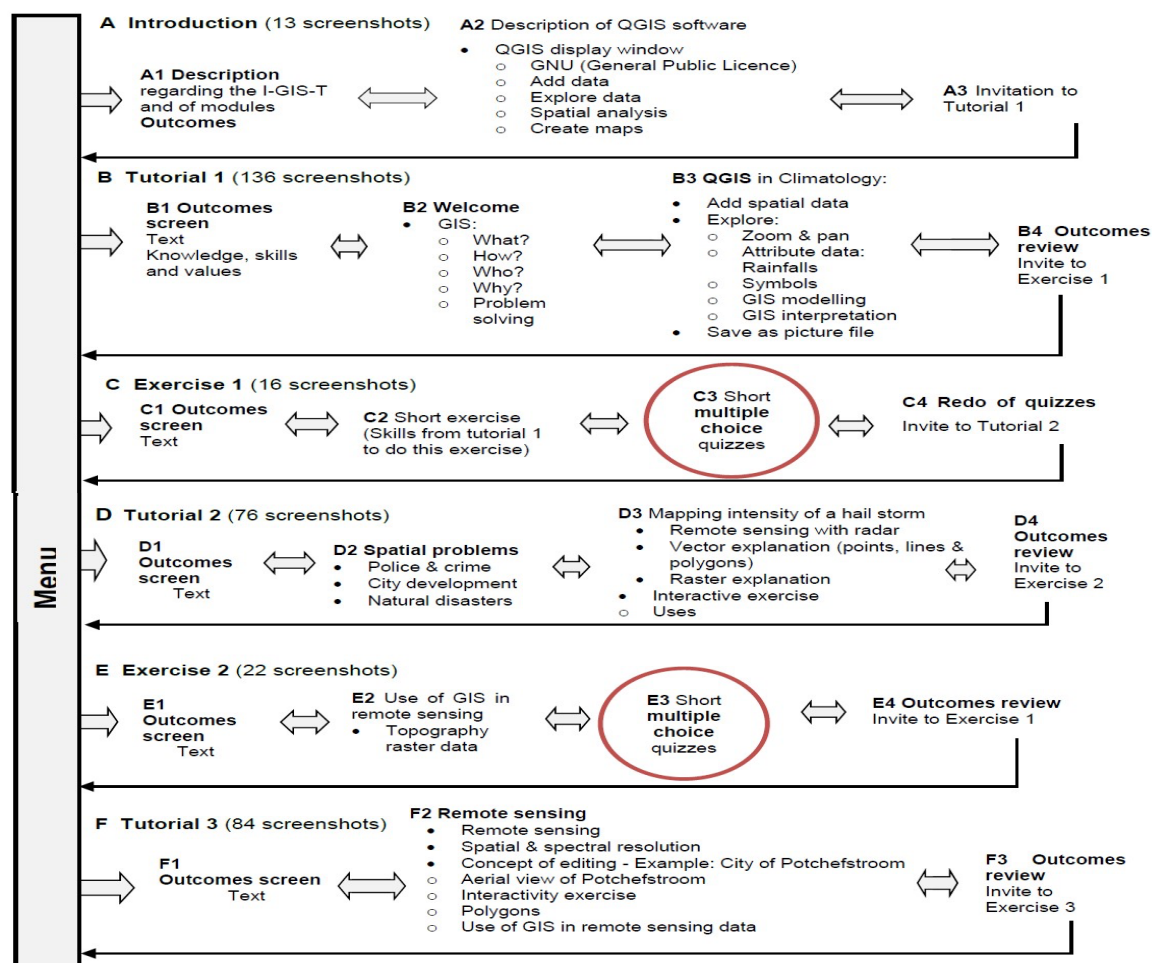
Menu

A Introduction (13 screenshots)

A1 Description regarding the I-GIS-T and of modules Outcomes

A2 Description of QGIS software
- QGIS display window
  - GNU (General Public Licence)
  - Add data
  - Explore data
  - Spatial analysis
  - Create maps

A3 Invitation to Tutorial 1

B Tutorial 1 (136 screenshots)

B1 Outcomes screen
Text
Knowledge, skills and values

B2 Welcome
- GIS:
  - What?
  - How?
  - Who?
  - Why?
  - Problem solving

B3 QGIS in Climatology:
- Add spatial data
- Explore:
  - Zoom & pan
  - Attribute data: Rainfalls
  - Symbols
  - GIS modelling
  - GIS interpretation
- Save as picture file

B4 Outcomes review
Invite to Exercise 1

C Exercise 1 (16 screenshots)

C1 Outcomes screen
Text

C2 Short exercise (Skills from tutorial 1 to do this exercise)

C3 Short multiple choice quizzes

C4 Redo of quizzes
Invite to Tutorial 2

D Tutorial 2 (76 screenshots)

D1 Outcomes screen
Text

D2 Spatial problems
- Police & crime
- City development
- Natural disasters

D3 Mapping intensity of a hail storm
- Remote sensing with radar
- Vector explanation (points, lines & polygons)
- Raster explanation
- Interactive exercise
  - Uses

D4 Outcomes review
Invite to Exercise 2

E Exercise 2 (22 screenshots)

E1 Outcomes screen
Text

E2 Use of GIS in remote sensing
- Topography raster data

E3 Short multiple choice quizzes

E4 Outcomes review
Invite to Exercise 1

F Tutorial 3 (84 screenshots)

F1 Outcomes screen
Text

F2 Remote sensing
- Remote sensing
- Spatial & spectral resolution
- Concept of editing - Example: City of Potchefstroom
  - Aerial view of Potchefstroom
  - Interactivity exercise
  - Polygons
  - Use of GIS in remote sensing data

F3 Outcomes review
Invite to Exercise 3